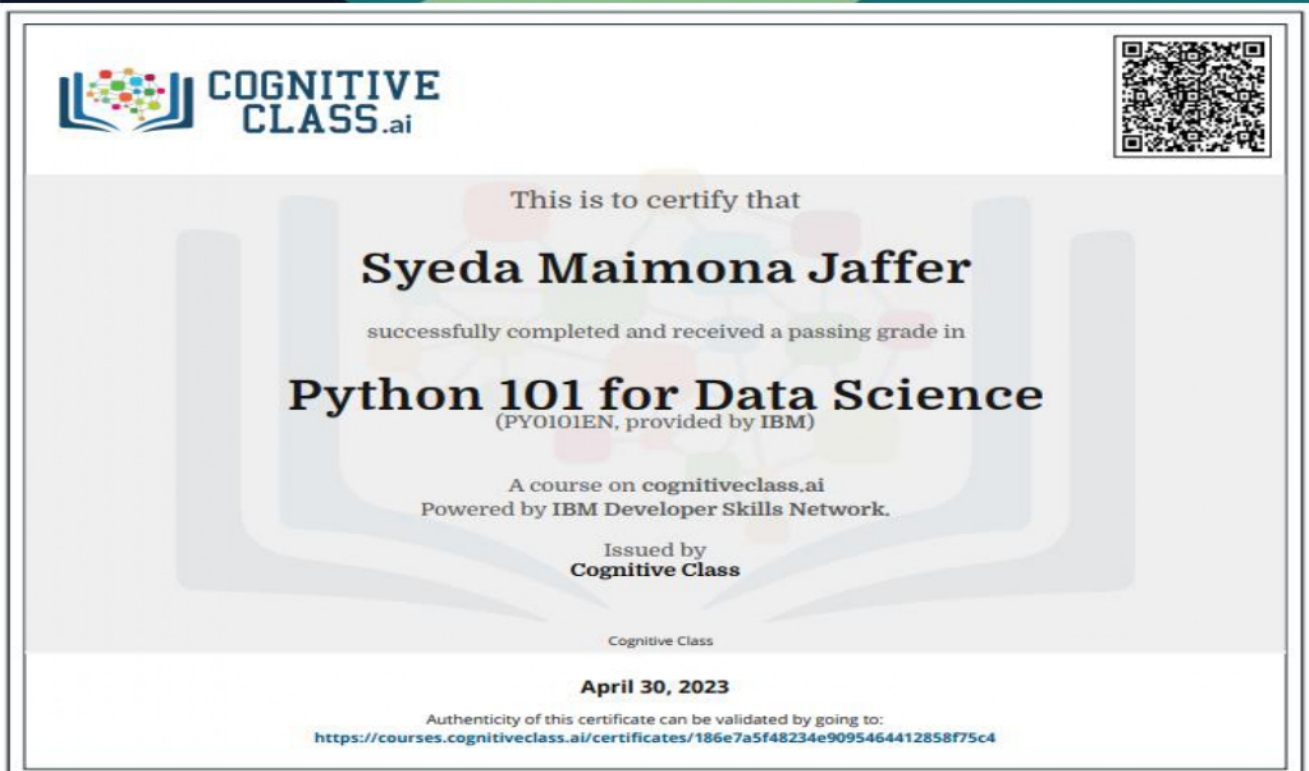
COGNITIVE CLASS.ai

This is to certify that

Syeda Maimona Jaffer

successfully completed and received a passing grade in

Python 101 for Data Science
(PY0101EN, provided by IBM)

A course on cognitiveclass.ai
Powered by IBM Developer Skills Network.

Issued by
Cognitive Class

Cognitive Class

April 30, 2023

Authenticity of this certificate can be validated by going to:
https://courses.cognitiveclass.ai/certificates/186e7a5f48234e9095464412858f75c4